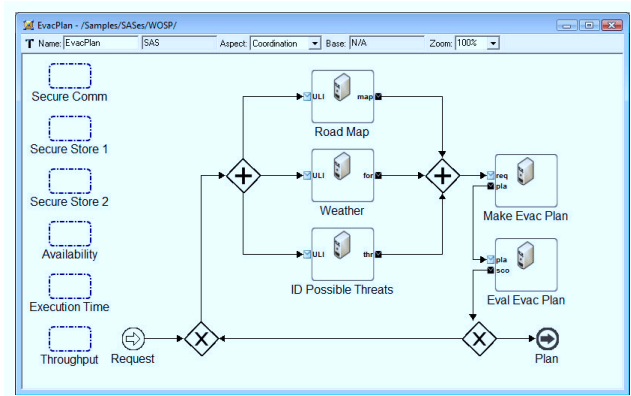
EvacPlan - /Samples/SASes/WOSP/

T Name: EvacPlan SAS Aspect: Coordination Base: N/A Zoom: 100%

Secure Comm

Secure Store 1

Secure Store 2

Availability

Execution Time

Throughput

Request

ULI map

Road Map

ULI for

Weather

ULI thr

ID Possible Threats

req pla

Make Evac Plan

pla sco

Eval Evac Plan

Plan